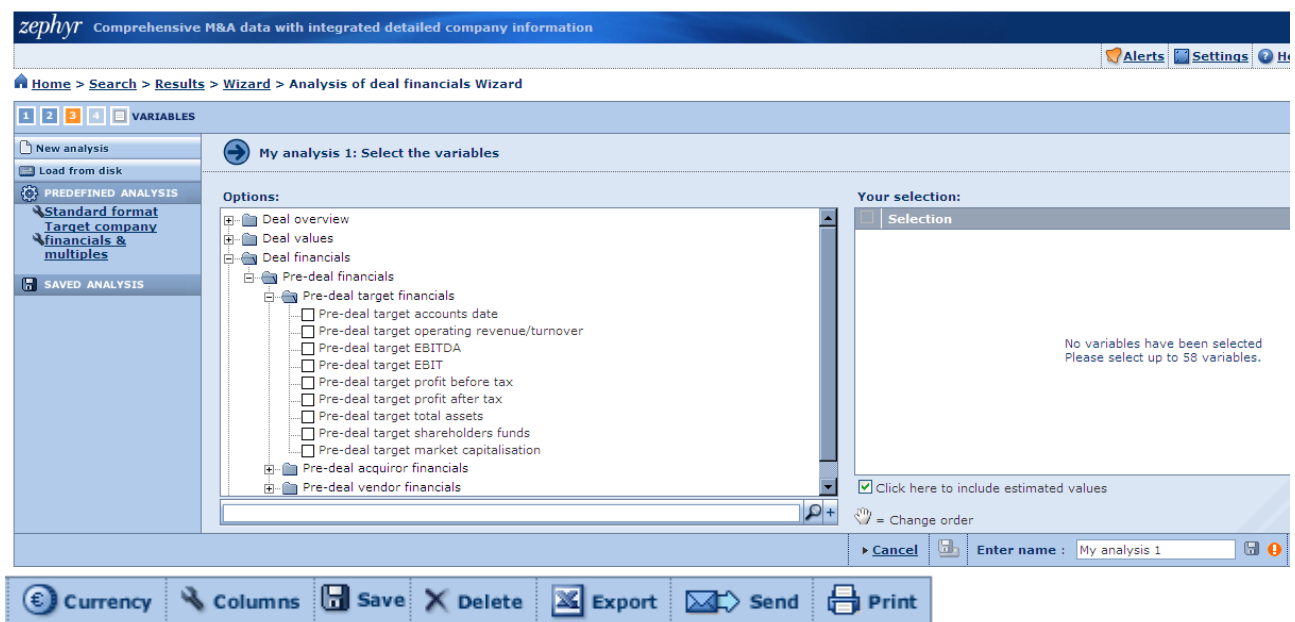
zephyr Comprehensive M&A data with integrated detailed company information

Alerts Settings He

Home > Search > Results > Wizard > Analysis of deal financials Wizard

1 2 3 4 VARIABLES

New analysis
Load from disk
PREDEFINED ANALYSIS
Standard format
Target company financials & multiples
SAVED ANALYSIS

My analysis 1: Select the variables

Options:

Deal overview
Deal values
Deal financials
Pre-deal financials
Pre-deal target financials
Pre-deal target accounts date
Pre-deal target operating revenue/turnover
Pre-deal target EBITDA
Pre-deal target EBIT
Pre-deal target profit before tax
Pre-deal target profit after tax
Pre-deal target total assets
Pre-deal target shareholders funds
Pre-deal target market capitalisation
Pre-deal acquiror financials
Pre-deal vendor financials

Your selection:

Selection

No variables have been selected
Please select up to 58 variables.

Click here to include estimated values

= Change order

Cancel Enter name : My analysis 1

Currency Columns Save Delete Export Send Print